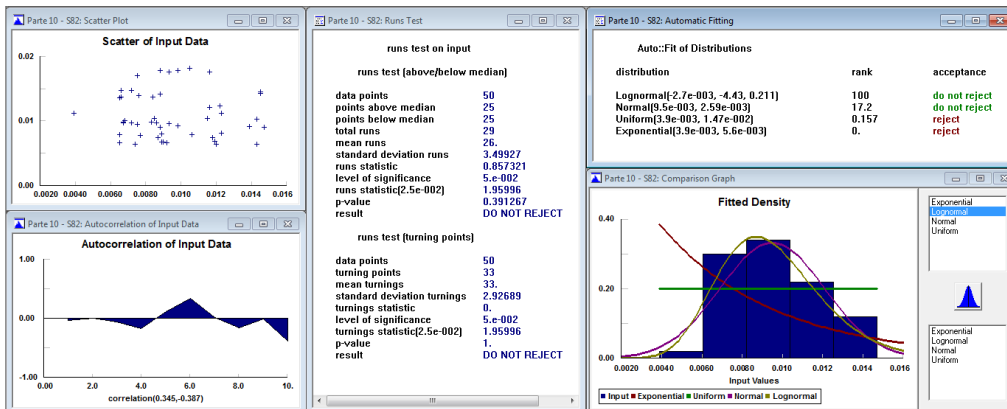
Parte 10 - S82: Scatter Plot

Scatter of Input Data

0.02

0.01

0.00

0.0020 0.0040 0.0060 0.0080 0.010 0.012 0.014 0.016

Parte 10 - S82: Autocorrelation of Input Data

Autocorrelation of Input Data

1.00

0.00

-1.00

0.00 2.0 4.0 6.0 8.0 10.

correlation(0.345,-0.387)

Parte 10 - S82: Runs Test

runs test on input

runs test (above/below median)

| | |
|---|---|
| data points | 50 |
| points above median | 25 |
| points below median | 25 |
| total runs | 29 |
| mean runs | 26. |
| standard deviation runs | 3.49927 |
| runs statistic | 0.857321 |
| level of significance | 5.e-002 |
| runs statistic(2.5e-002) | 1.95996 |
| p-value | 0.391267 |
| result | DO NOT REJECT |

runs test (turning points)

| | |
|---|---|
| data points | 50 |
| turning points | 33 |
| mean turnings | 33. |
| standard deviation turnings | 2.92689 |
| turnings statistic | 0. |
| level of significance | 5.e-002 |
| turnings statistic(2.5e-002) | 1.95996 |
| p-value | 1. |
| result | DO NOT REJECT |

Parte 10 - S82: Automatic Fitting

Auto::Fit of Distributions

| distribution | rank | acceptance |
|---|---|---|
| Lognormal(-2.7e-003, -4.43, 0.211) | 100 | do not reject |
| Normal(9.5e-003, 2.59e-003) | 17.2 | do not reject |
| Uniform(3.9e-003, 1.47e-002) | 0.157 | reject |
| Exponential(3.9e-003, 5.6e-003) | 0. | reject |

Parte 10 - S82: Comparison Graph

Fitted Density

0.40

0.20

0.00

0.0020 0.0040 0.0060 0.0080 0.010 0.012 0.014 0.016

Input Values

Input Exponential Uniform Normal Lognormal

Exponential
Lognormal
Normal
Uniform

Exponential
Lognormal
Normal
Uniform